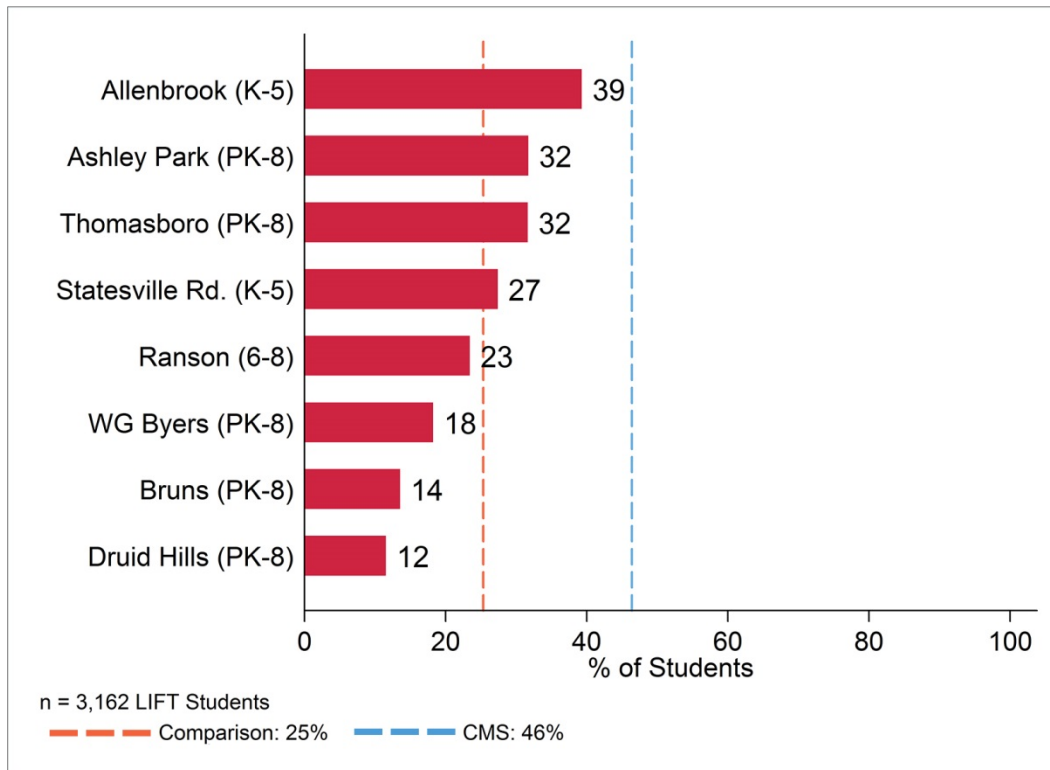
Allenbrook (K-5) 39
Ashley Park (PK-8) 32
Thomasboro (PK-8) 32
Statesville Rd. (K-5) 27
Ranson (6-8) 23
WG Byers (PK-8) 18
Bruns (PK-8) 14
Druid Hills (PK-8) 12

0 20 40 60 80 100
% of Students

n = 3,162 LIFT Students
Comparison: 25%
CMS: 46%